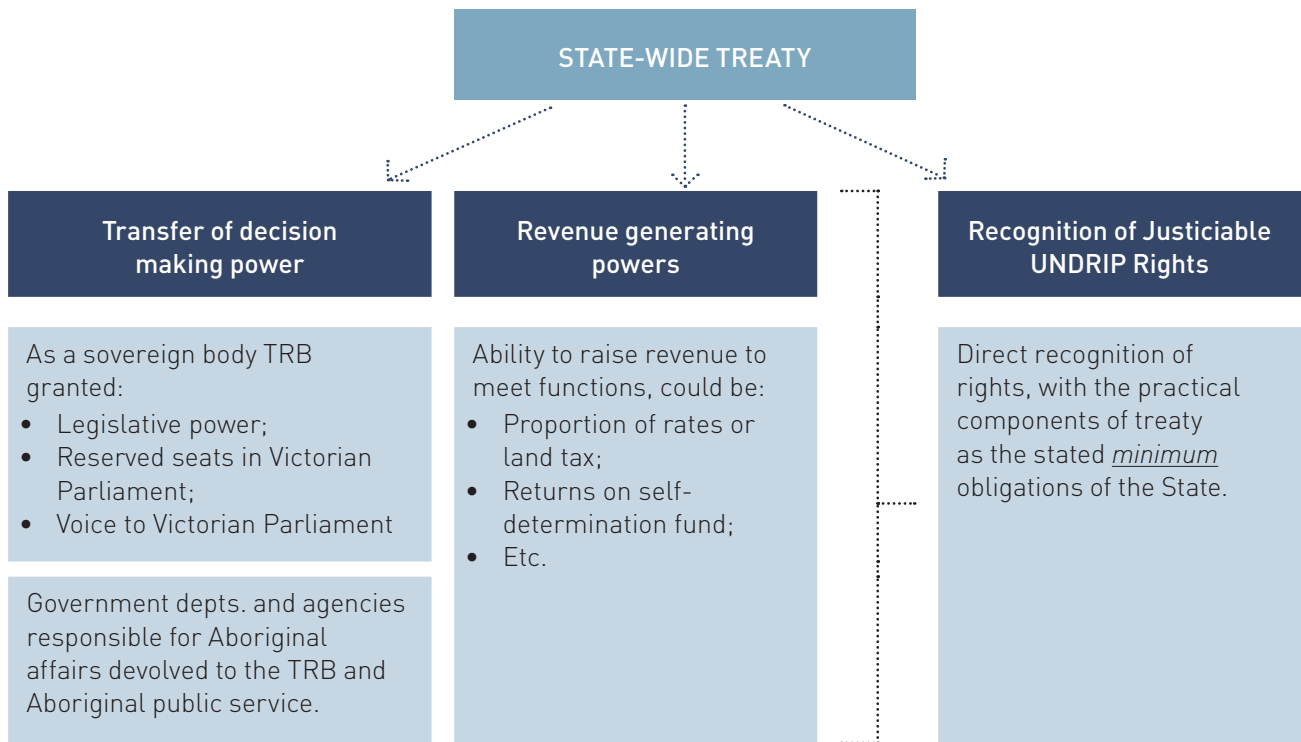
STATE-WIDE TREATY

Transfer of decision making power

As a sovereign body TRB granted:
- Legislative power;
- Reserved seats in Victorian Parliament;
- Voice to Victorian Parliament

Government depts. and agencies responsible for Aboriginal affairs devolved to the TRB and Aboriginal public service.

Revenue generating powers

Ability to raise revenue to meet functions, could be:
- Proportion of rates or land tax;
- Returns on self-determination fund;
- Etc.

Recognition of Justiciable UNDRIP Rights

Direct recognition of rights, with the practical components of treaty as the stated minimum obligations of the State.